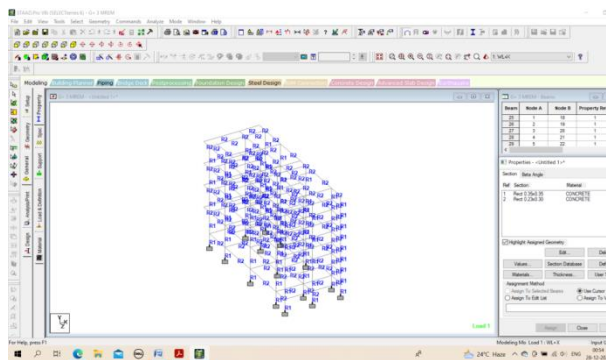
STAAD.Pro V8i (SELECTseries 6) - [Untitled]
File Edit View Tools Select Geometry Commands Analyze Mode Window Help

Modeling Building Planner Piping Bridge Deck Postprocessing Foundation Design Steel Design Concrete Design Advanced Slab Design

Whole Structure - Untitled 1.*

| Beam | Node A | Node B | Property |
|---|---|---|---|
| 25 | 1 | 16 | 1 |
| 26 | 2 | 16 | 1 |
| 27 | 3 | 26 | 1 |
| 28 | 4 | 27 | 1 |
| 29 | 5 | 22 | 1 |

Properties - Untitled 1.*

Section Beta Angle

| Ref | Section | Material |
|---|---|---|
| 1 | Rect 0.35x0.35 | CONCRETE |
| 2 | Rect 0.23x0.30 | CONCRETE |

Highlight Assigned Geometry

Edit... Delete
Values... Section Database Define...
Materials... Thickness... User Table
Assignment Method
Assign To Selected Beams
Use Cursor To Assign
Assign To Edit List
Assign To View
Assign Close Help

Load 1

For Help, press F1
Modeling Mo. Load 1 : WL+X
24°C Haze ENG